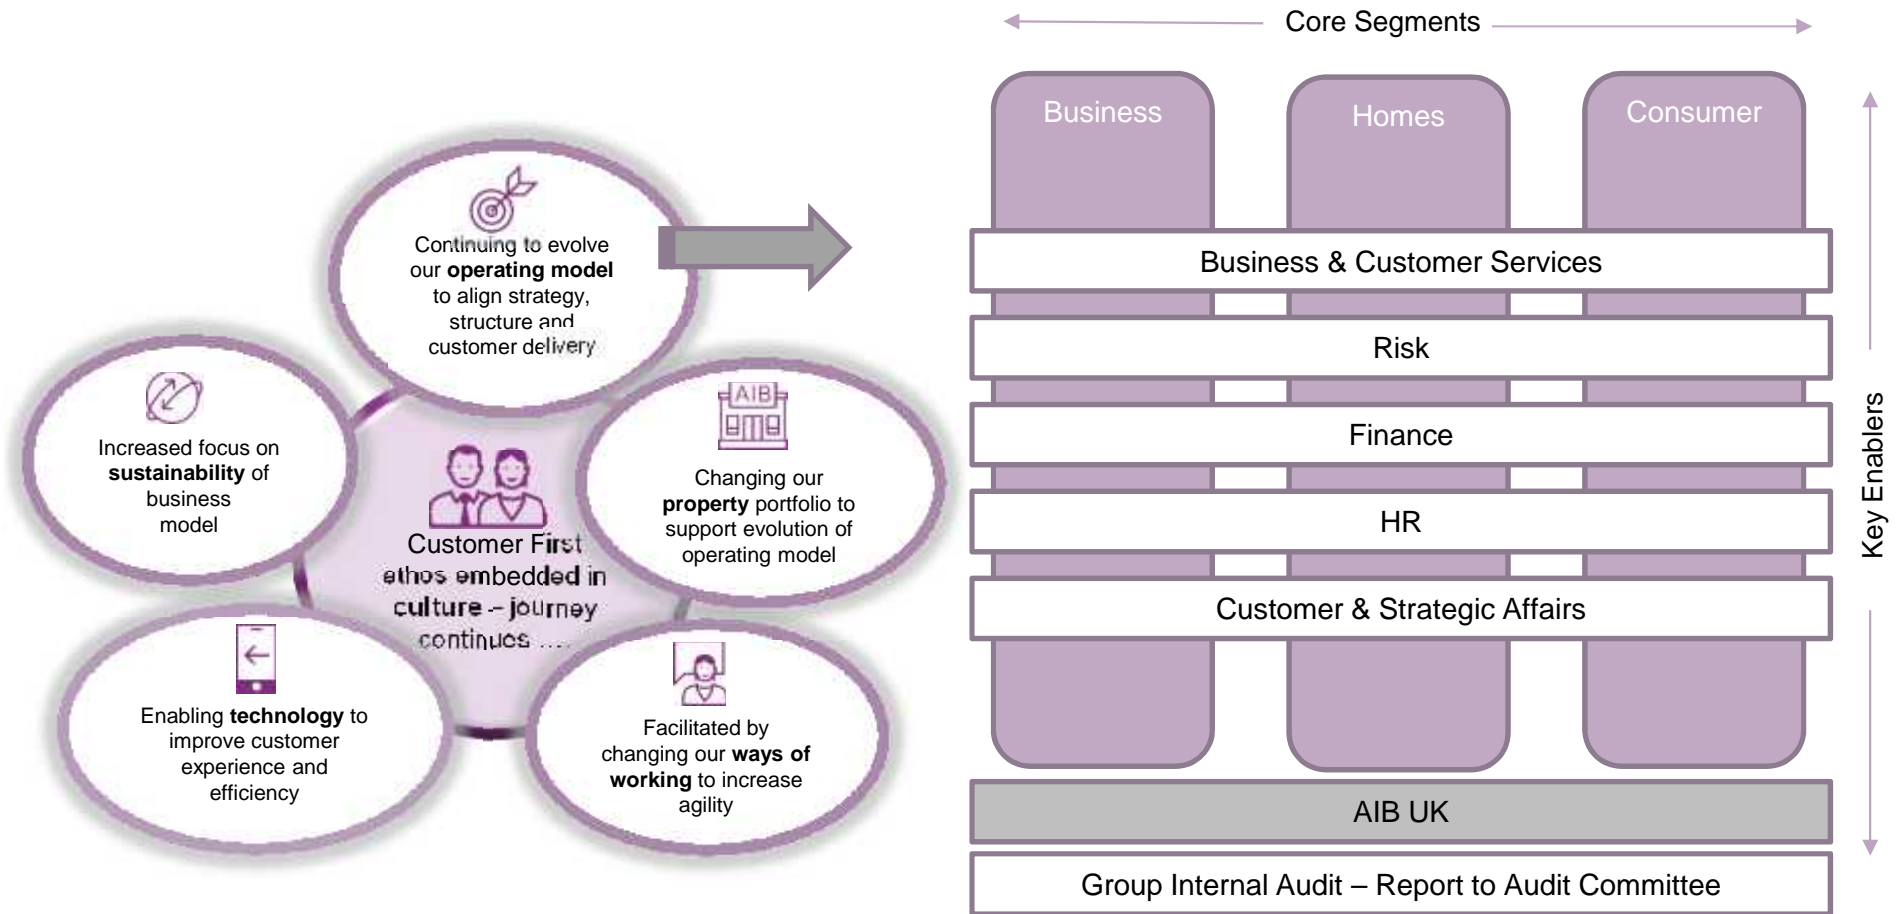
Continuing to evolve our **operating model** to align strategy, structure and customer delivery

Increased focus on **sustainability** of business model

Customer First ethos embedded in culture – journey continues ....

AIB

Changing our **property** portfolio to support evolution of operating model

Enabling **technology** to improve customer experience and efficiency

Facilitated by changing our **ways of working** to increase agility

Core Segments

Business

Homes

Consumer

Business & Customer Services

Risk

Finance

HR

Customer & Strategic Affairs

AIB UK

Group Internal Audit – Report to Audit Committee

Key Enablers